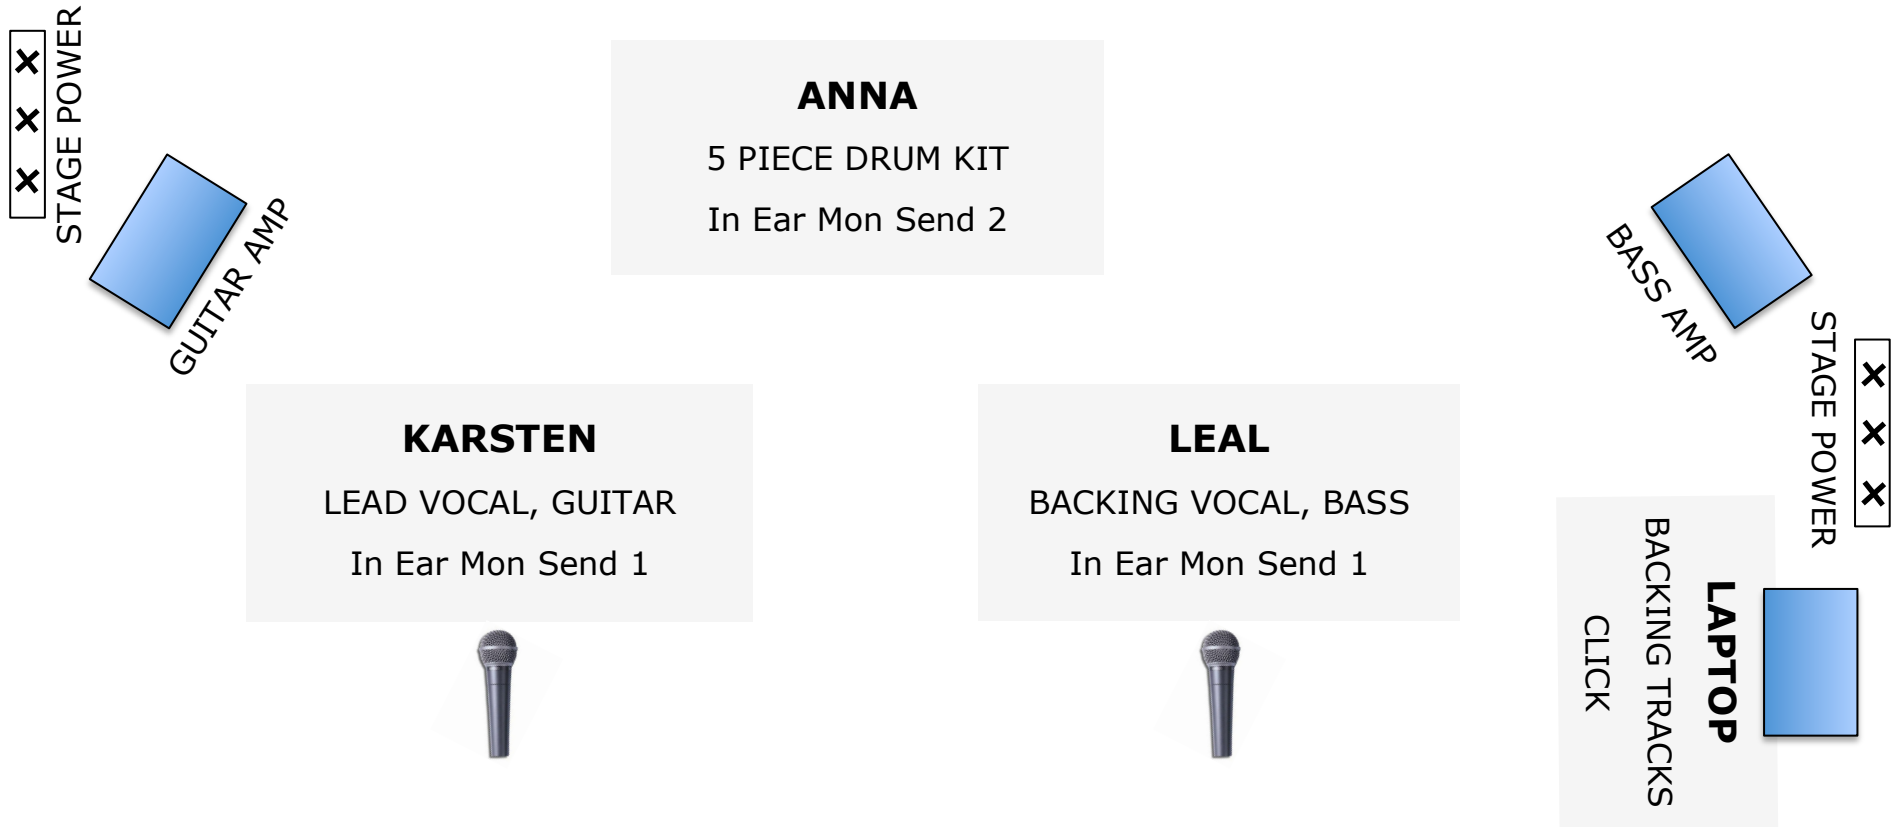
STAGE POWER

GUITAR AMP

ANNA

5 PIECE DRUM KIT

In Ear Mon Send 2

BASS AMP

STAGE POWER

KARSTEN

LEAD VOCAL, GUITAR

In Ear Mon Send 1

LEAL

BACKING VOCAL, BASS

In Ear Mon Send 1

LAPTOP

BACKING TRACKS

CLICK